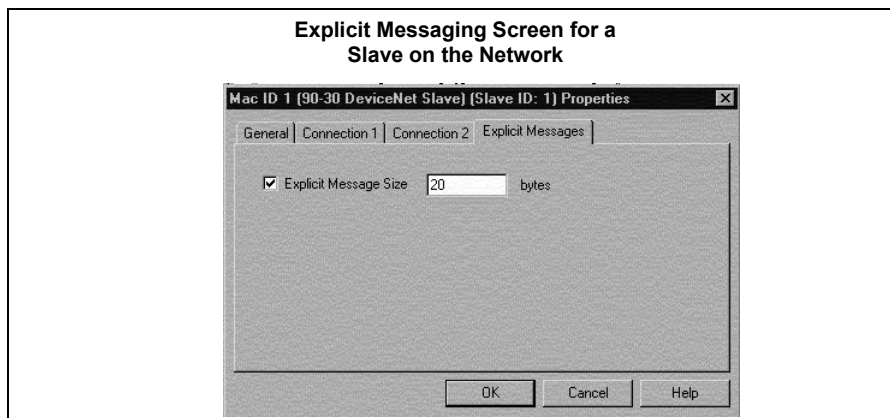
Explicit Messaging Screen for a Slave on the Network

Mac ID 1 (90-30 DeviceNet Slave) (Slave ID: 1) Properties

General | Connection 1 | Connection 2 | Explicit Messages

☑ Explicit Message Size 20 bytes

OK Cancel Help